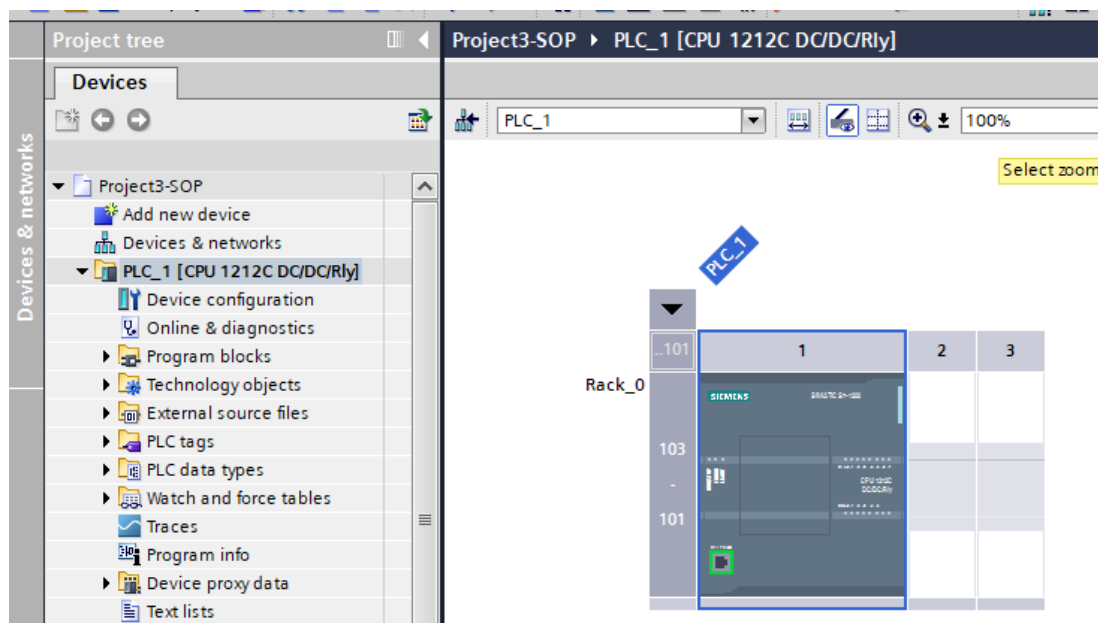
Devices & networks

Project tree

Devices

Project3-SOP
Add new device
Devices & networks
PLC_1 [CPU 1212C DC/DC/Rly]
Device configuration
Online & diagnostics
Program blocks
Technology objects
External source files
PLC tags
PLC data types
Watch and force tables
Traces
Program info
Device proxy data
Text lists

Project3-SOP ▸ PLC_1 [CPU 1212C DC/DC/Rly]

PLC_1

100%

Select zoom

PLC_1

..101
1
2
3

Rack_0

103
-
101

SIEMENS
SIMATIC S7-1200
CPU 1212C
DC/DC/Rly